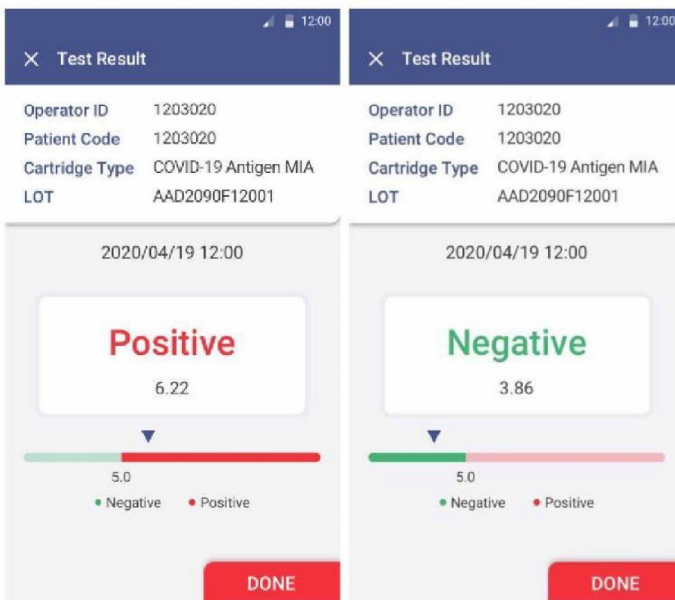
12:00

× Test Result

| Operator ID | 1203020 |
|---|---|
| Patient Code | 1203020 |
| Cartridge Type | COVID-19 Antigen MIA |
| LOT | AAD2090F12001 |

2020/04/19 12:00

Positive

6.22

5.0

• Negative • Positive

DONE

12:00

× Test Result

| Operator ID | 1203020 |
|---|---|
| Patient Code | 1203020 |
| Cartridge Type | COVID-19 Antigen MIA |
| LOT | AAD2090F12001 |

2020/04/19 12:00

Negative

3.86

5.0

• Negative • Positive

DONE